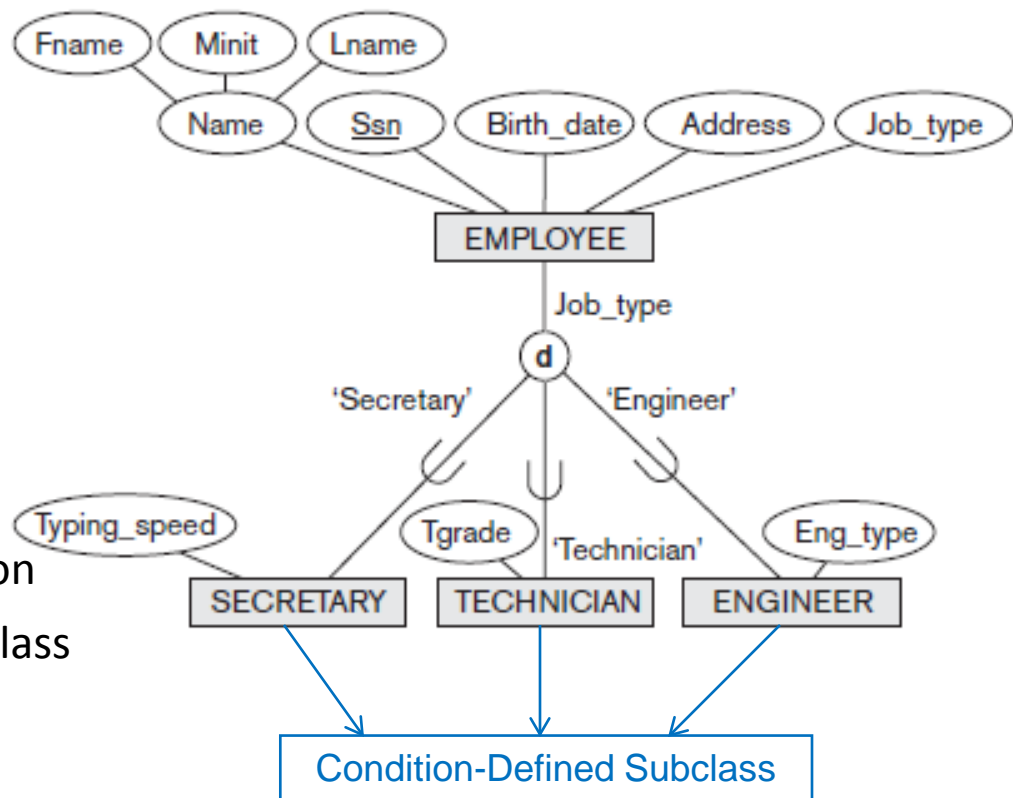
Fname
Minit
Lname
Name
Ssn
Birth_date
Address
Job_type
EMPLOYEE
Job_type
d
'Secretary'
'Engineer'
'Technician'
Typing_speed
Tgrade
Eng_type
on
lass
SECRETARY
TECHNICIAN
ENGINEER
Condition-Defined Subclass